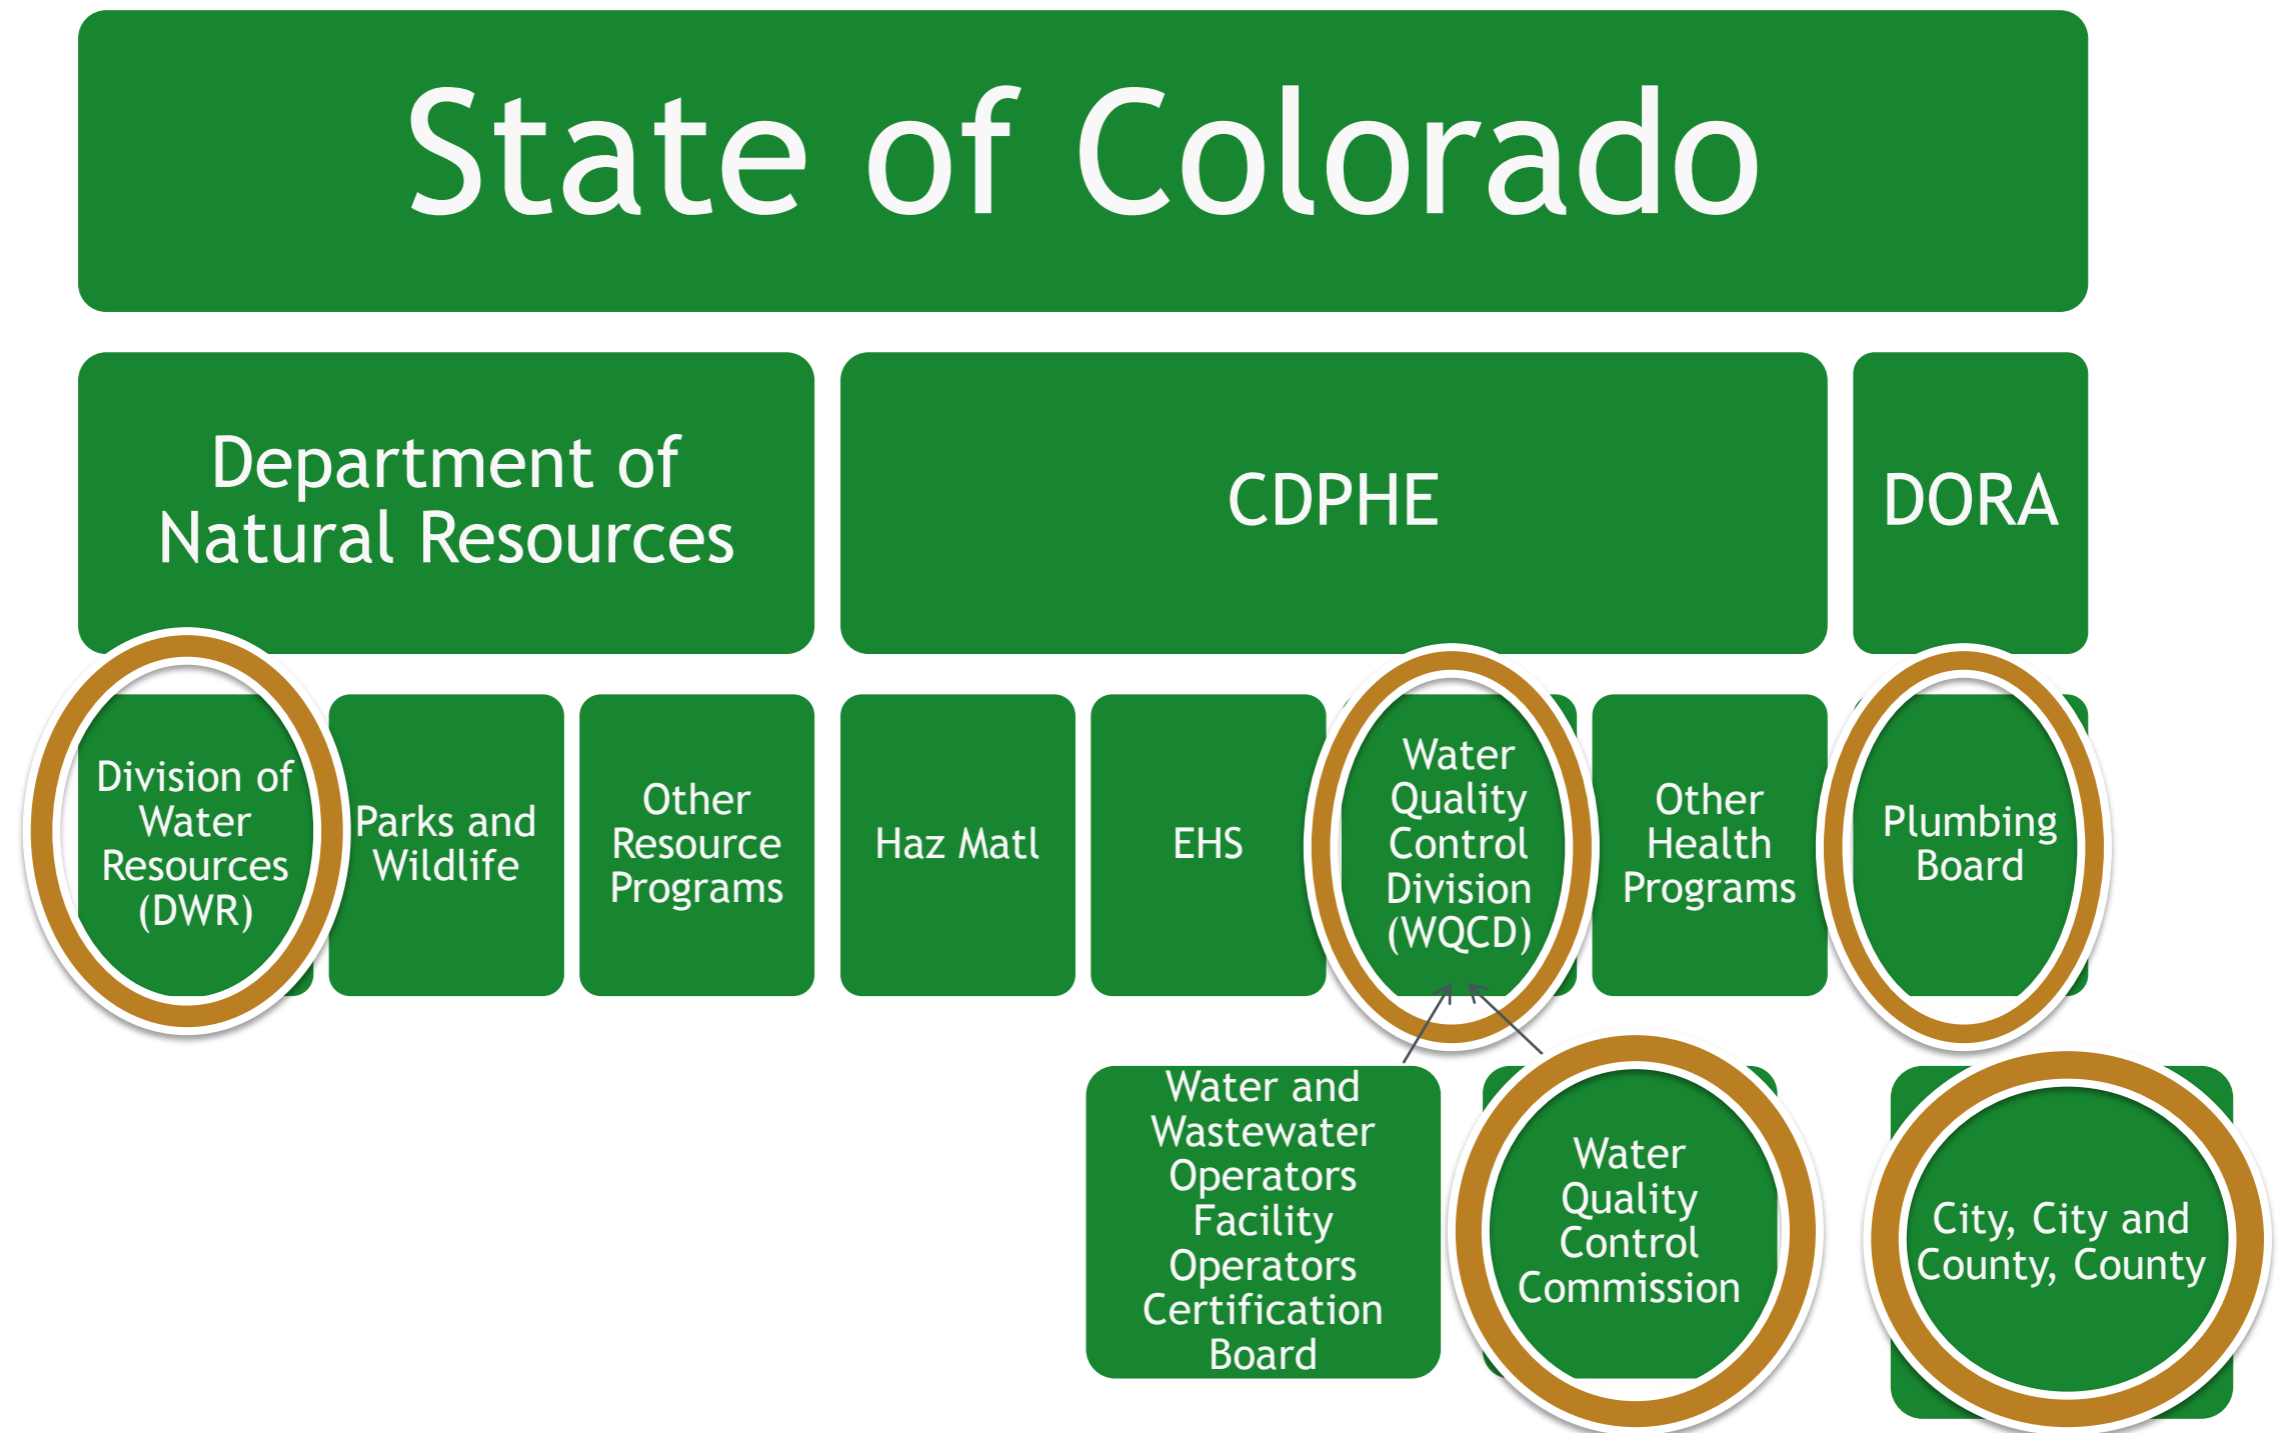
State of Colorado

Department of Natural Resources

CDPHE

DORA

Division of Water Resources (DWR)

Parks and Wildlife

Other Resource Programs

Haz Matl

EHS

Water Quality Control Division (WQCD)

Other Health Programs

Plumbing Board

Water and Wastewater Operators Facility Operators Certification Board

Water Quality Control Commission

City, City and County, County